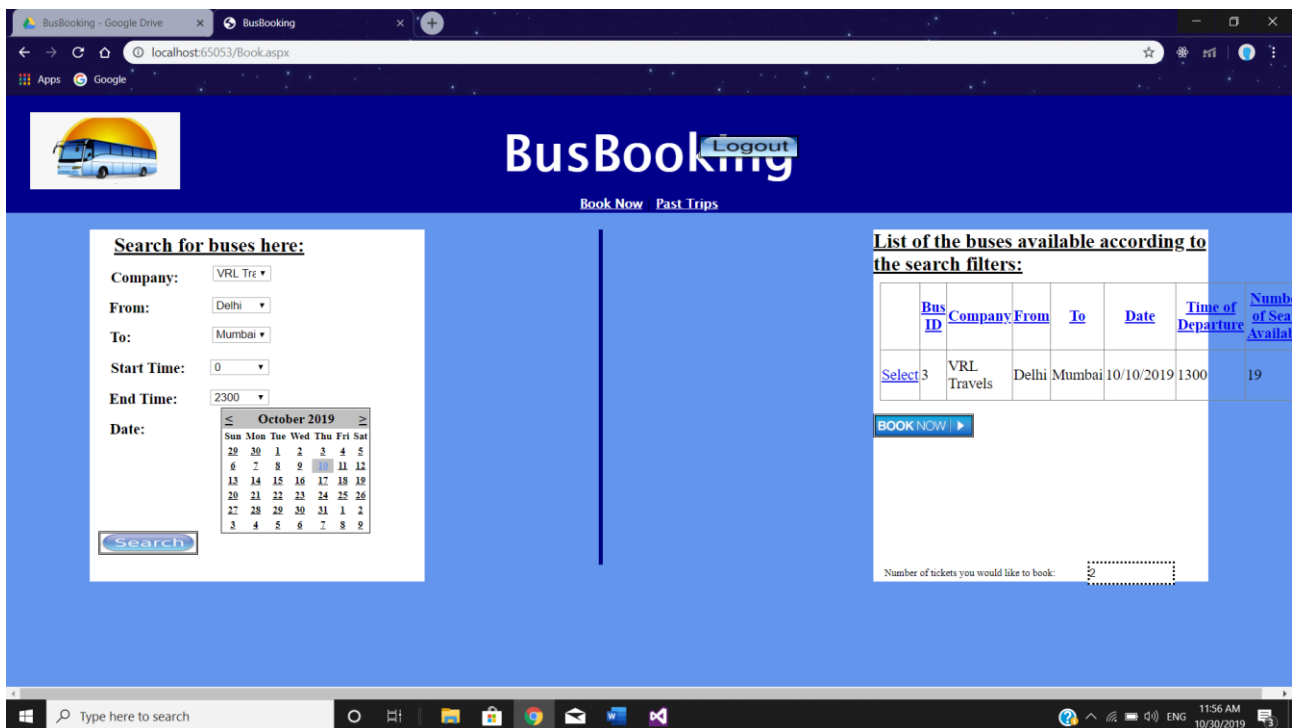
BusBooking - Google Drive ×
BusBooking ×
localhost:65053/Book.aspx
Apps Google

BusBooking
Logout

Book Now Past Trips

Search for buses here:

Company: VRL Tra
From: Delhi
To: Mumbai
Start Time: 0
End Time: 2300
Date:

| < | October 2019 | | | | | > |
|---|---|---|---|---|---|---|
| Sun | Mon | Tue | Wed | Thu | Fri | Sat |
| 29 | 30 | 1 | 2 | 3 | 4 | 5 |
| 6 | 7 | 8 | 9 | 10 | 11 | 12 |
| 13 | 14 | 15 | 16 | 17 | 18 | 19 |
| 20 | 21 | 22 | 23 | 24 | 25 | 26 |
| 27 | 28 | 29 | 30 | 31 | 1 | 2 |
| 3 | 4 | 5 | 6 | 7 | 8 | 9 |

Search

List of the buses available according to the search filters:

| | Bus ID | Company | From | To | Date | Time of Departure | Numb of Sea Availab |
|---|---|---|---|---|---|---|---|
| Select | 3 | VRL Travels | Delhi | Mumbai | 10/10/2019 | 1300 | 19 |

BOOK NOW

Number of tickets you would like to book: 2

Type here to search
ENG 11:56 AM 10/30/2019